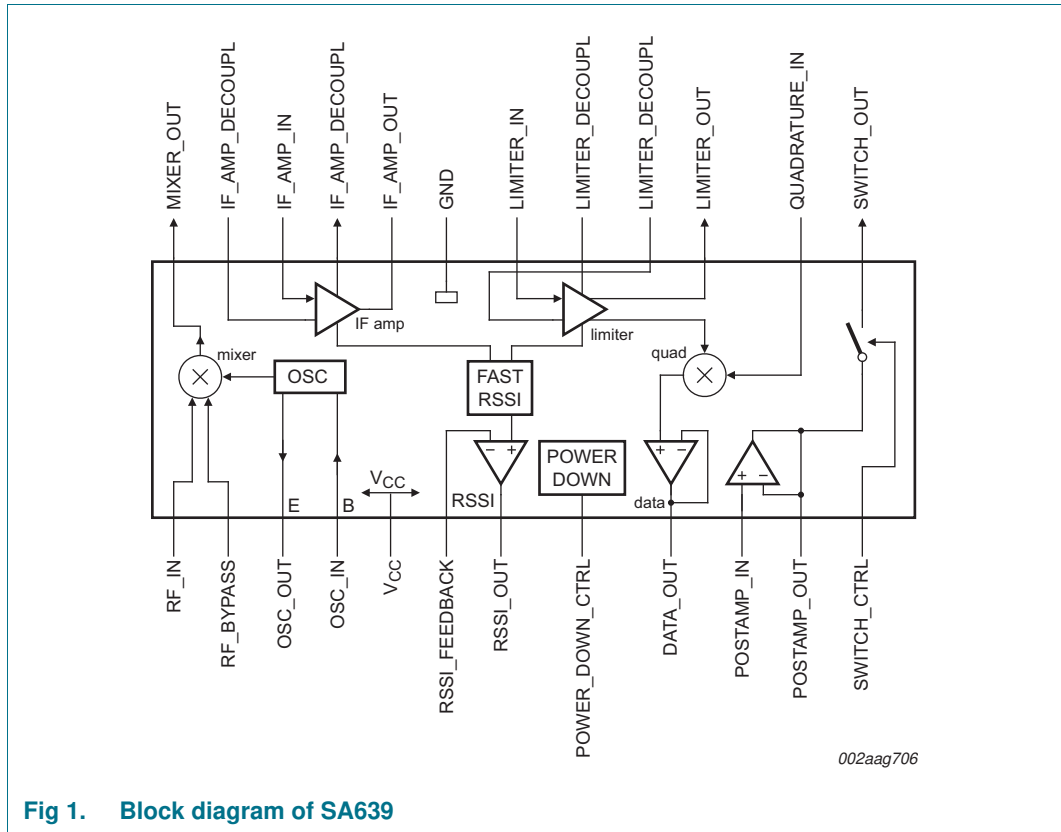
MIXER_OUT
IF_AMP_DECOUPL
IF_AMP_IN
IF_AMP_DECOUPL
IF_AMP_OUT
GND
LIMITER_IN
LIMITER_DECOUPL
LIMITER_DECOUPL
LIMITER_OUT
QUADRATURE_IN
SWITCH_OUT

IF amp
limiter
mixer
OSC
FAST RSSI
quad
POWER DOWN
RSSI
data
E
B
$V_{CC}$

RF_IN
RF_BYPASS
OSC_OUT
OSC_IN
$V_{CC}$
RSSI_FEEDBACK
RSSI_OUT
POWER_DOWN_CTRL
DATA_OUT
POSTAMP_IN
POSTAMP_OUT
SWITCH_CTRL

002aag706

Fig 1. Block diagram of SA639